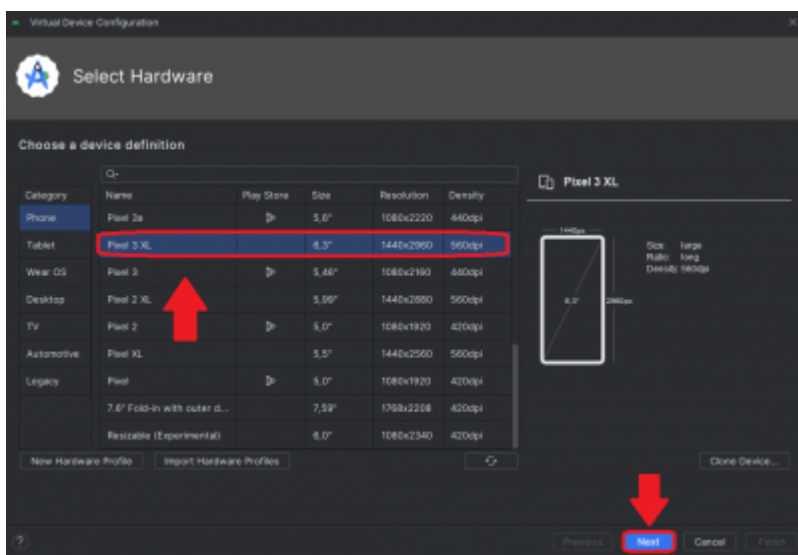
Virtual Device Configuration

Select Hardware

Choose a device definition

Q-

| Category | Name | Play Store | Size | Resolution | Density |
|---|---|---|---|---|---|
| Phone | Pixel 3a | ▷ | 5,6" | 1080x2220 | 440dpi |
| Tablet | Pixel 3 XL | | 6,3" | 1440x2960 | 560dpi |
| Wear OS | Pixel 3 | ▷ | 5,46" | 1080x2160 | 440dpi |
| Desktop | Pixel 2 XL | | 5,99" | 1440x2880 | 560dpi |
| TV | Pixel 2 | ▷ | 5,0" | 1080x1920 | 420dpi |
| Automotive | Pixel XL | | 5,5" | 1440x2560 | 560dpi |
| Legacy | Pixel | ▷ | 5,0" | 1080x1920 | 420dpi |
| | 7.6" Fold-in with outer d... | | 7,59" | 1768x2208 | 420dpi |
| | Resizable (Experimental) | | 6,0" | 1080x2340 | 420dpi |

New Hardware Profile | Import Hardware Profiles

Pixel 3 XL

1440px

6.3"

2960px

Size: large
Ratio: long
Density: 560dpi

Clone Device...

?

Previous | Next | Cancel | Finish